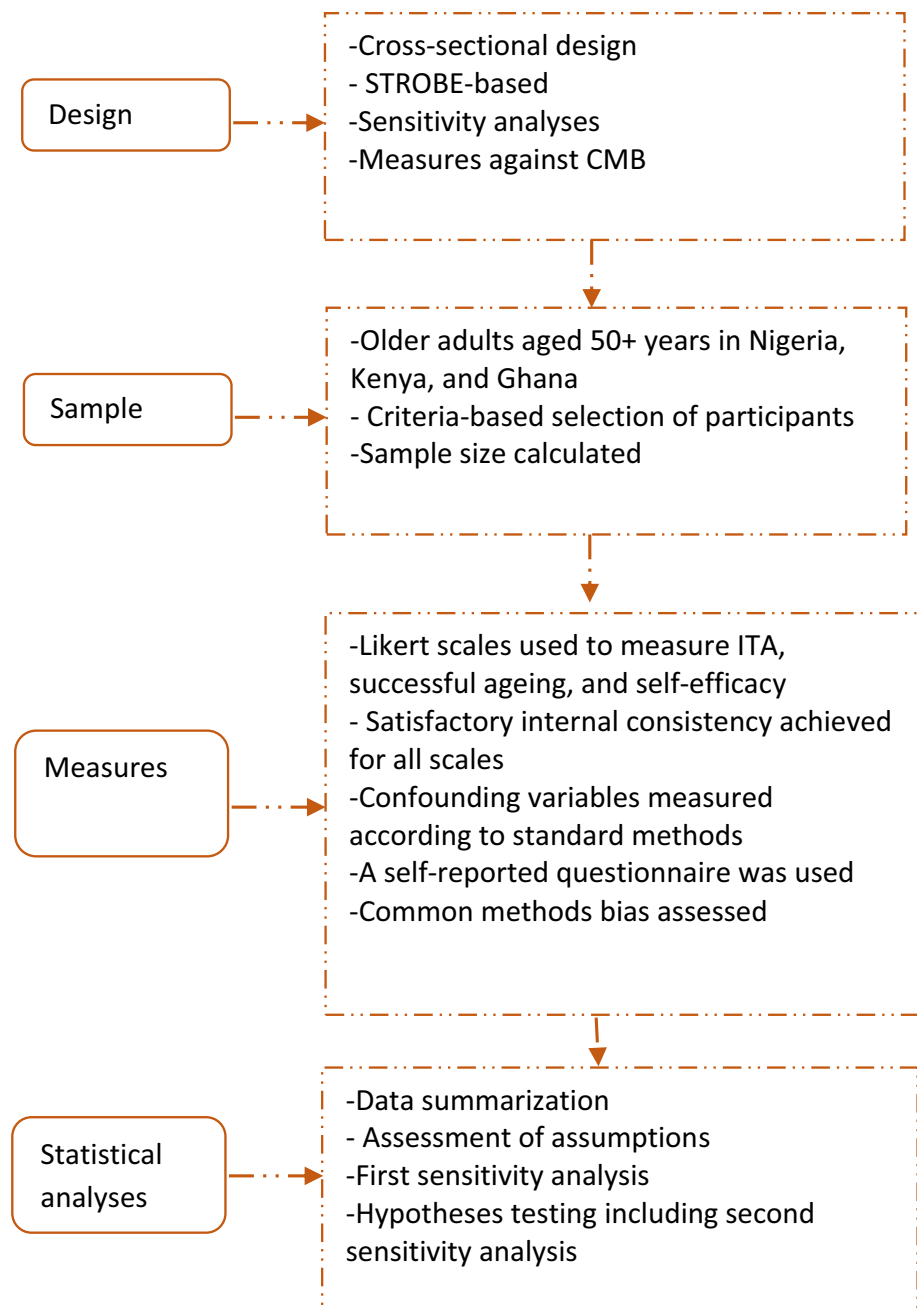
Design

-Cross-sectional design
- STROBE-based
-Sensitivity analyses
-Measures against CMB

Sample

-Older adults aged 50+ years in Nigeria, Kenya, and Ghana
- Criteria-based selection of participants
-Sample size calculated

Measures

-Likert scales used to measure ITA, successful ageing, and self-efficacy
- Satisfactory internal consistency achieved for all scales
-Confounding variables measured according to standard methods
-A self-reported questionnaire was used
-Common methods bias assessed

Statistical analyses

-Data summarization
- Assessment of assumptions
-First sensitivity analysis
-Hypotheses testing including second sensitivity analysis